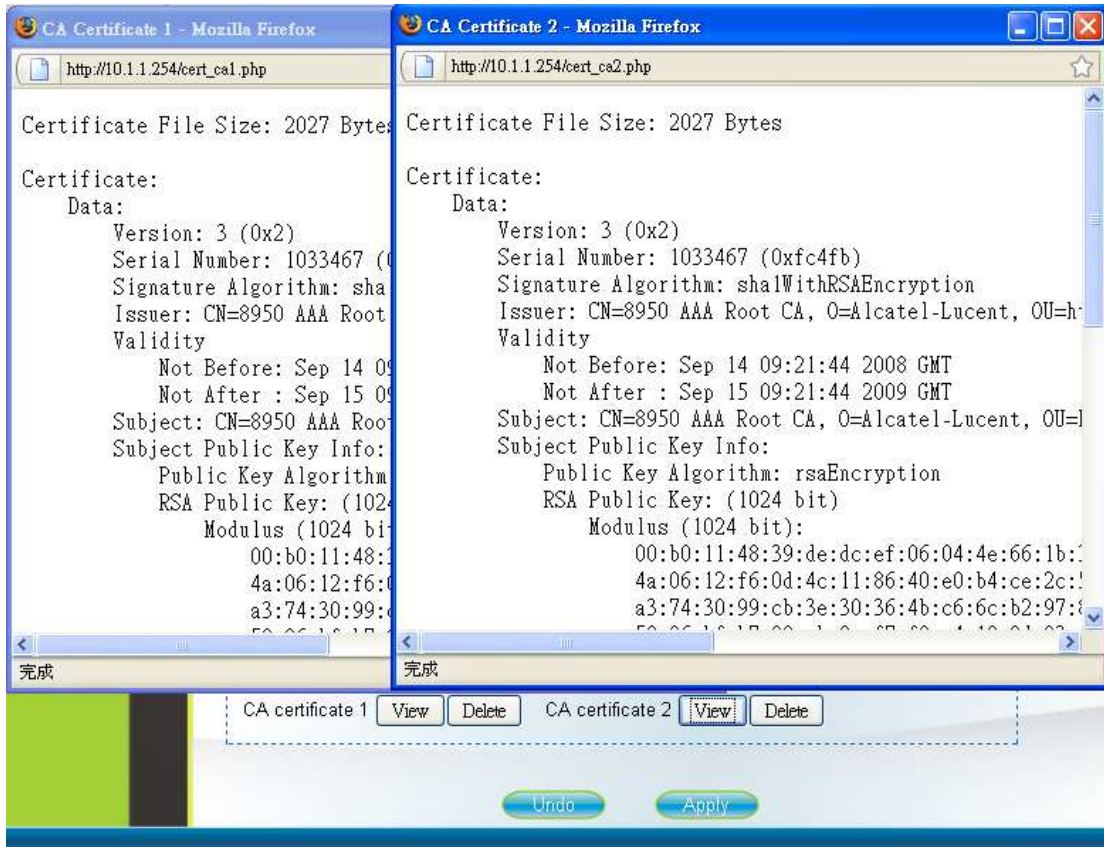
CA Certificate 1 - Mozilla Firefox

http://10.1.1.254/cert_ca1.php

Certificate File Size: 2027 Bytes

Certificate:
Data:
Version: 3 (0x2)
Serial Number: 1033467 (0
Signature Algorithm: sha
Issuer: CN=8950 AAA Root
Validity
Not Before: Sep 14 09
Not After : Sep 15 09
Subject: CN=8950 AAA Roo
Subject Public Key Info:
Public Key Algorithm
RSA Public Key: (1024
Modulus (1024 bi
00:b0:11:48:
4a:06:12:f6:
a3:74:30:99:
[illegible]

完成

CA Certificate 2 - Mozilla Firefox

http://10.1.1.254/cert_ca2.php

Certificate File Size: 2027 Bytes

Certificate:
Data:
Version: 3 (0x2)
Serial Number: 1033467 (0xfc4fb)
Signature Algorithm: sha1WithRSAEncryption
Issuer: CN=8950 AAA Root CA, O=Alcatel-Lucent, OU=h
Validity
Not Before: Sep 14 09:21:44 2008 GMT
Not After : Sep 15 09:21:44 2009 GMT
Subject: CN=8950 AAA Root CA, O=Alcatel-Lucent, OU=
Subject Public Key Info:
Public Key Algorithm: rsaEncryption
RSA Public Key: (1024 bit)
Modulus (1024 bit):
00:b0:11:48:39:de:dc:ef:06:04:4e:66:1b:
4a:06:12:f6:0d:4c:11:86:40:e0:b4:ce:2c:
a3:74:30:99:cb:3e:30:36:4b:c6:6c:b2:97:
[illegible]

完成

CA certificate 1 View Delete CA certificate 2 View Delete

Undo Apply